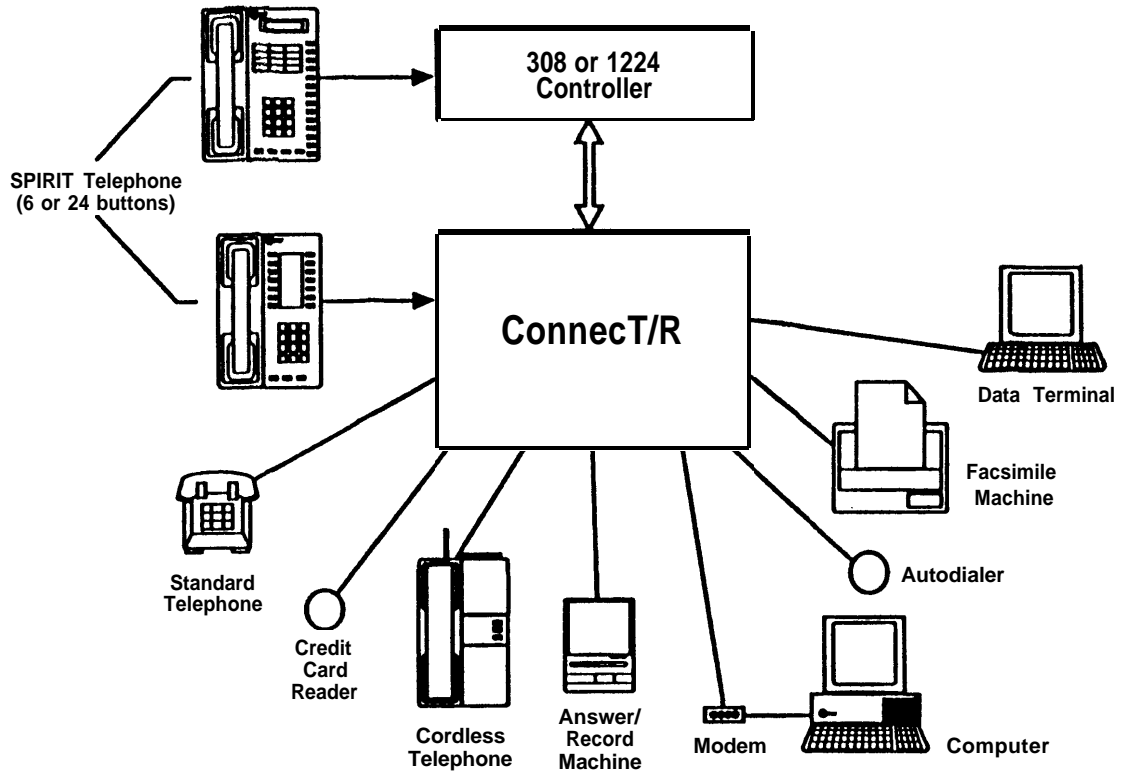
308 or 1224 Controller

SPIRIT Telephone (6 or 24 buttons)

ConnecT/R

Data Terminal

Facsimile Machine

Autodialer

Standard Telephone

Credit Card Reader

Cordless Telephone

Answer/ Record Machine

Modem

Computer